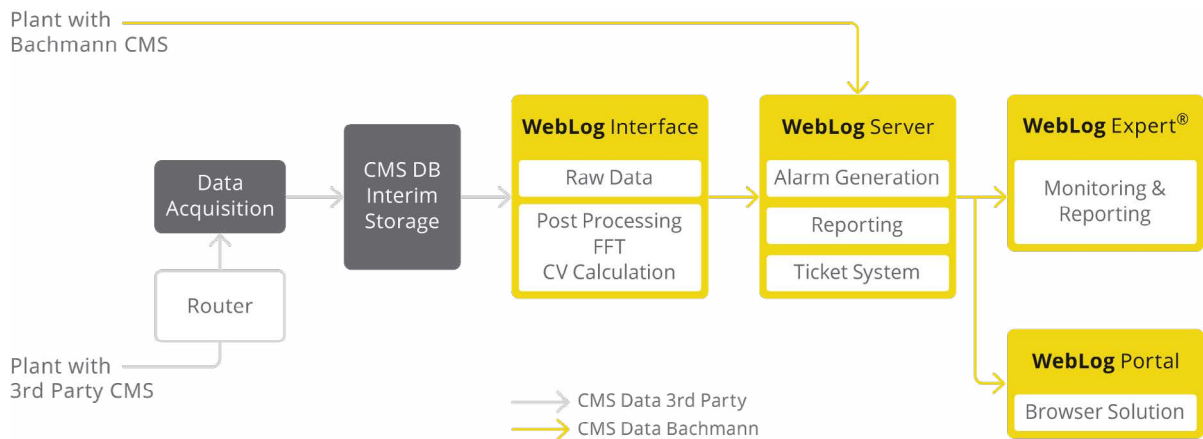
Plant with Bachmann CMS

Data Acquisition

CMS DB Interim Storage

WebLog Interface

Raw Data

Post Processing FFT CV Calculation

WebLog Server

Alarm Generation

Reporting

Ticket System

WebLog Expert®

Monitoring & Reporting

Router

Plant with 3rd Party CMS

WebLog Portal

Browser Solution

CMS Data 3rd Party

CMS Data Bachmann